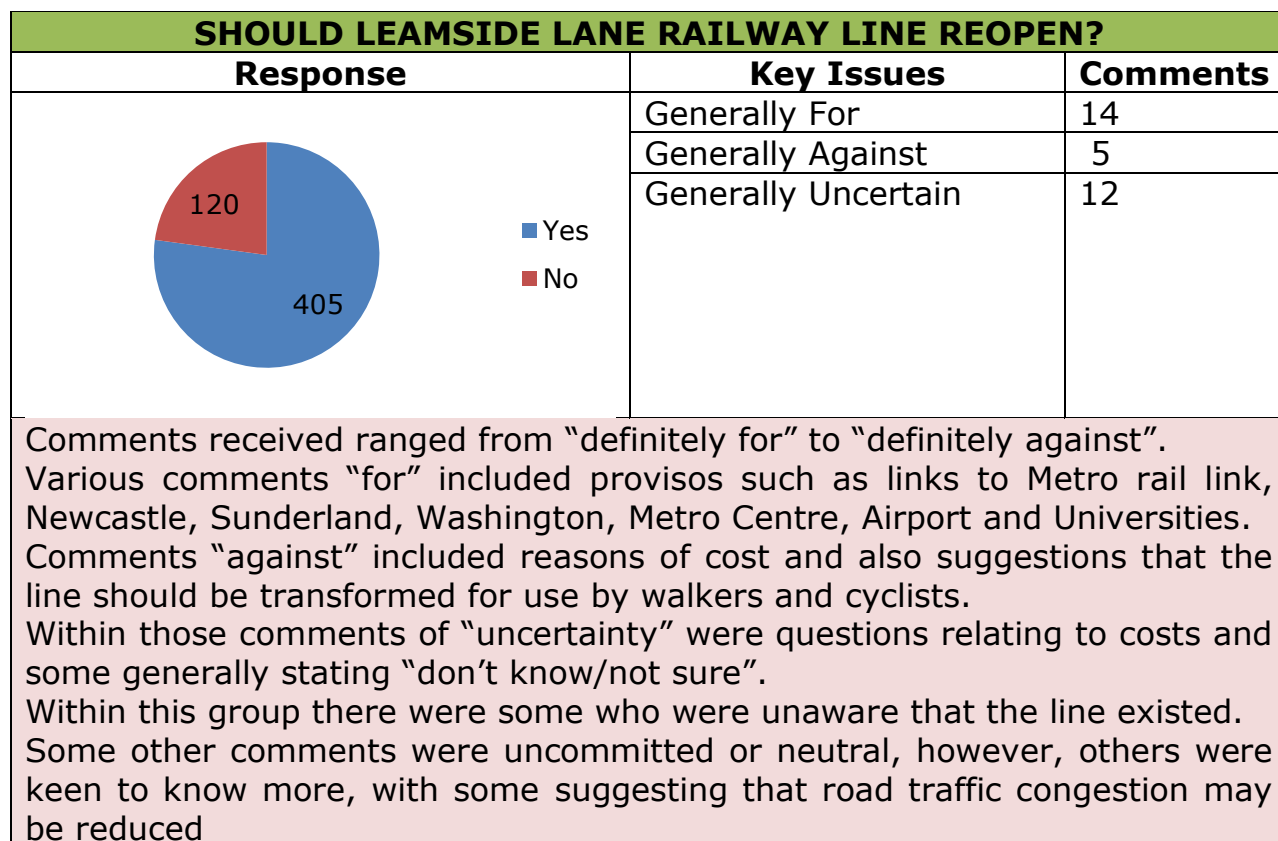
SHOULD LEAMSIDE LANE RAILWAY LINE REOPEN?

| Response | Key Issues | Comments |
|---|---|---|
| 120, 405, Yes, No | Generally For | 14 |
| | Generally Against | 5 |
| | Generally Uncertain | 12 |

Comments received ranged from “definitely for” to “definitely against”.
Various comments “for” included provisos such as links to Metro rail link, Newcastle, Sunderland, Washington, Metro Centre, Airport and Universities.
Comments “against” included reasons of cost and also suggestions that the line should be transformed for use by walkers and cyclists.
Within those comments of “uncertainty” were questions relating to costs and some generally stating “don’t know/not sure”.
Within this group there were some who were unaware that the line existed.
Some other comments were uncommitted or neutral, however, others were keen to know more, with some suggesting that road traffic congestion may be reduced